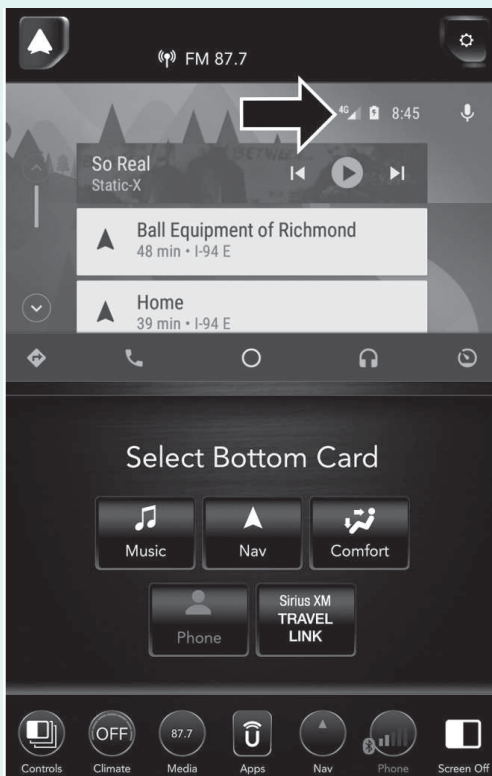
FM 87.7

4G 8:45

So Real
Static-X

Ball Equipment of Richmond
48 min • I-94 E

Home
39 min • I-94 E

Select Bottom Card

Music
Nav
Comfort
Phone
Sirius XM TRAVEL LINK

OFF
87.7
Controls
Climate
Media
Apps
Nav
Phone
Screen Off